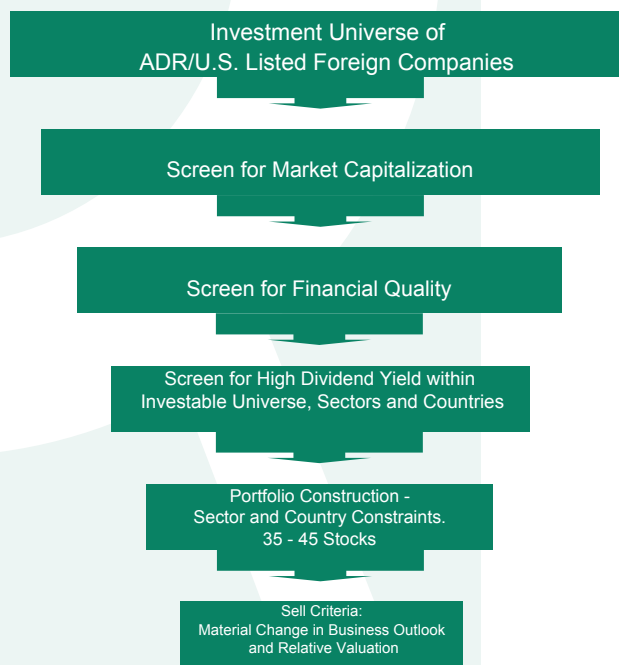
Investment Universe of
ADR/U.S. Listed Foreign Companies

Screen for Market Capitalization

Screen for Financial Quality

Screen for High Dividend Yield within
Investable Universe, Sectors and Countries

Portfolio Construction -
Sector and Country Constraints.
35 - 45 Stocks

Sell Criteria:
Material Change in Business Outlook
and Relative Valuation